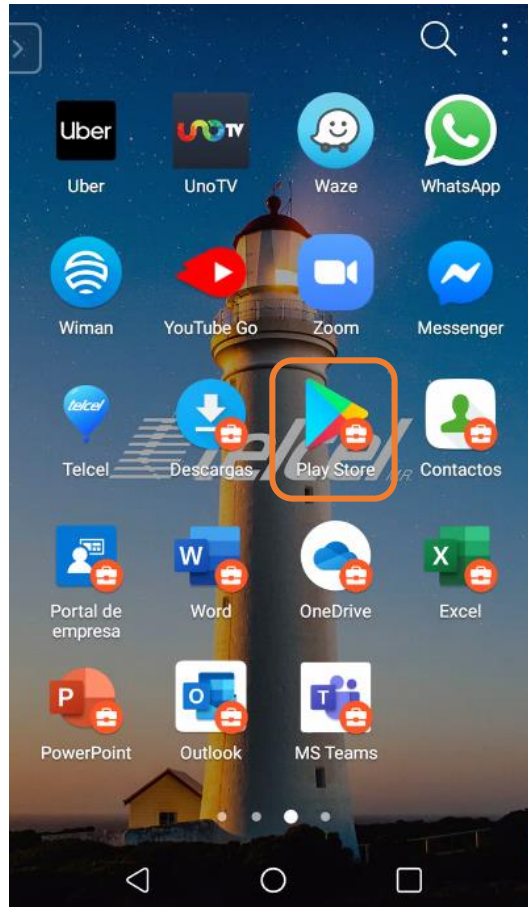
Uber
Uber

UNO TV
UnoTV

Waze

WhatsApp

Wiman

YouTube Go

Zoom

Messenger

telcel
Telcel

Descargas

Play Store

Contactos

Portal de empresa

W
Word

OneDrive

X
Excel

P
PowerPoint

O
Outlook

T
MS Teams

telcel